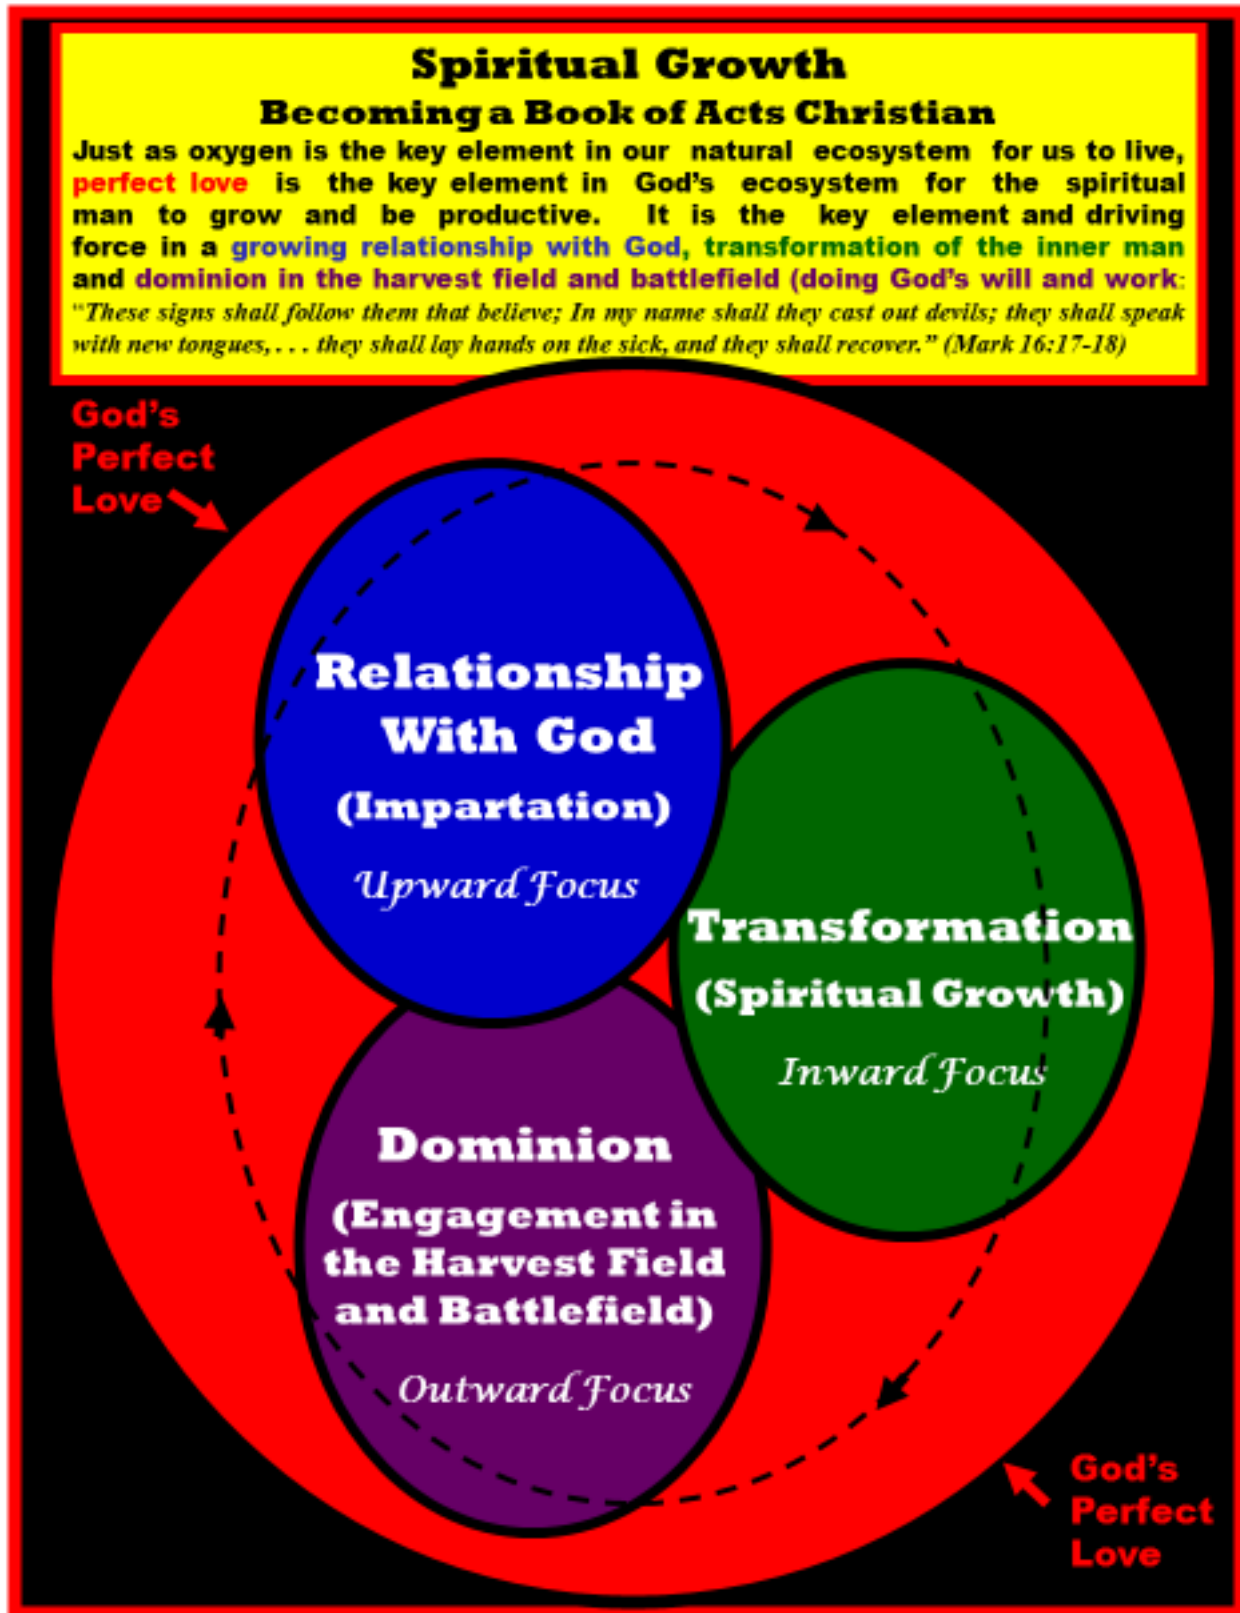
Spiritual Growth

Becoming a Book of Acts Christian

Just as oxygen is the key element in our natural ecosystem for us to live, perfect love is the key element in God's ecosystem for the spiritual man to grow and be productive. It is the key element and driving force in a growing relationship with God, transformation of the inner man and dominion in the harvest field and battlefield (doing God's will and work: "These signs shall follow them that believe; In my name shall they cast out devils; they shall speak with new tongues, . . . they shall lay hands on the sick, and they shall recover." (Mark 16:17-18)

God's Perfect Love

Relationship With God (Impartation)

Upward Focus

Transformation (Spiritual Growth)

Inward Focus

Dominion (Engagement in the Harvest Field and Battlefield)

Outward Focus

God's Perfect Love